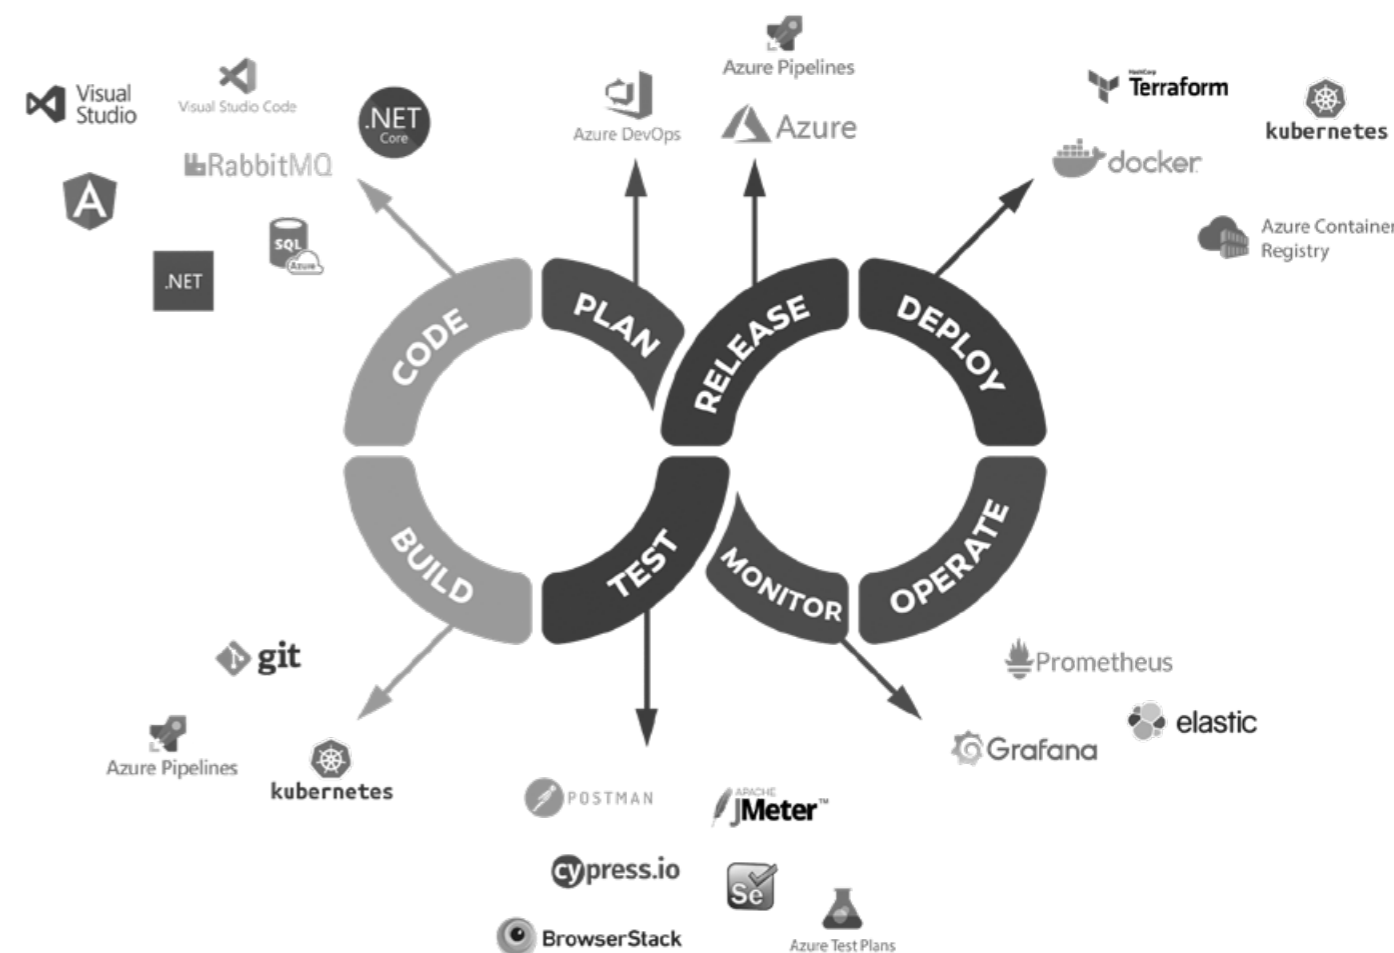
Visual Studio

Visual Studio Code

.NET Core

RabbitMQ

.NET

SQL Azure

Azure DevOps

Azure Pipelines

Azure

Terraform

kubernetes

docker

Azure Container Registry

CODE

PLAN

RELEASE

DEPLOY

BUILD

TEST

MONITOR

OPERATE

git

Azure Pipelines

kubernetes

POSTMAN

APACHE JMeter™

cypress.io

Se

BrowserStack

Azure Test Plans

Prometheus

elastic

Grafana